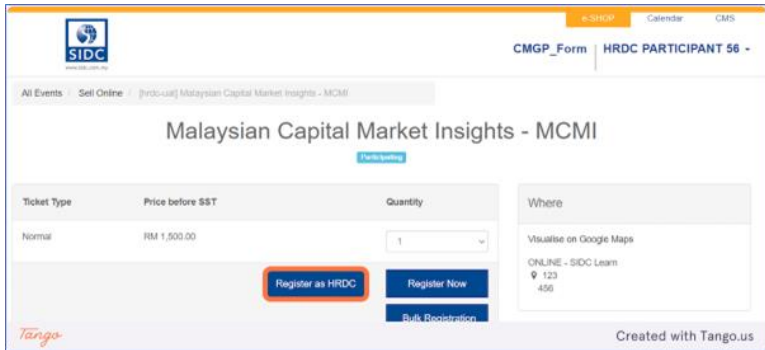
e-SHOP Calendar CMS

SIDC
www.sidc.com.my

CMGP_Form | HRDC PARTICIPANT 56 ▾

All Events / Sell Online / [hrdc-uat] Malaysian Capital Market Insights - MCMI

Malaysian Capital Market Insights - MCMI

Participating

| Ticket Type | Price before SST | Quantity |
|---|---|---|
| Normal | RM 1,500.00 | 1 |

Register as HRDC

Register Now

Bulk Registration

Where

Visualise on Google Maps

ONLINE - SIDC Learn
123
456

Tango

Created with Tango.us